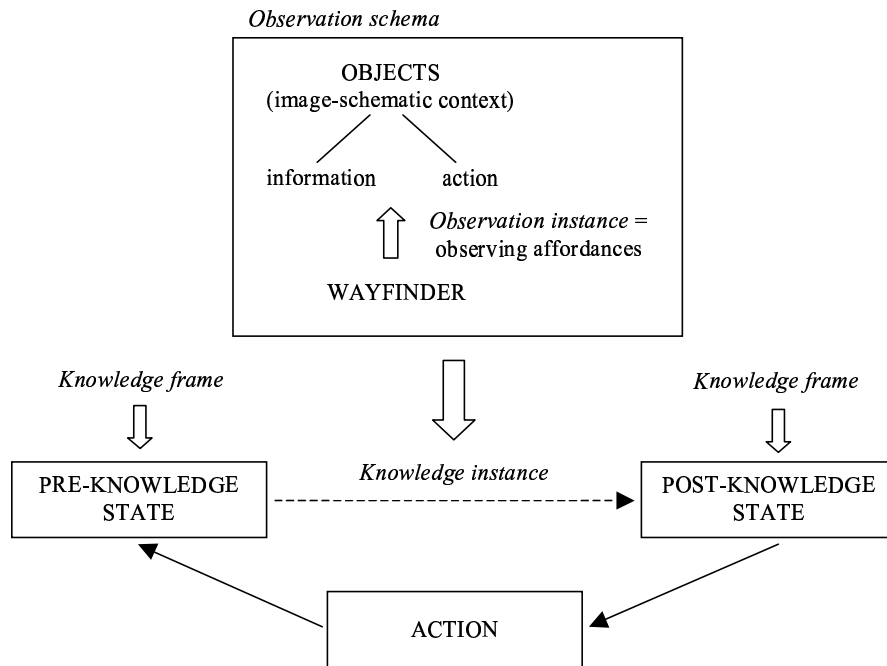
Observation schema

OBJECTS
(image-schematic context)

information

action

Observation instance = observing affordances

WAYFINDER

Knowledge frame

Knowledge frame

PRE-KNOWLEDGE STATE

Knowledge instance

POST-KNOWLEDGE STATE

ACTION